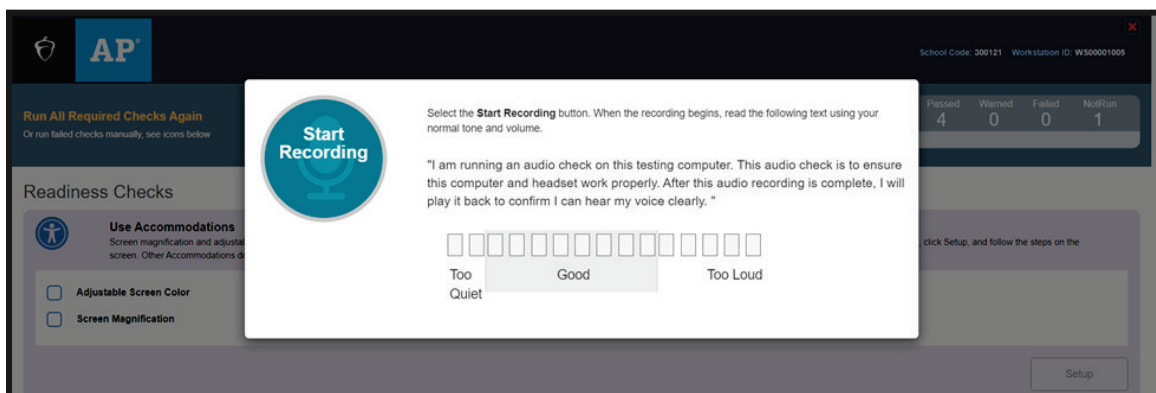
AP

×

School Code: 300121 Workstation ID: WS00001005

Run All Required Checks Again
Or run failed checks manually, see icons below

| Passed | Warned | Failed | NotRun |
|---|---|---|---|
| 4 | 0 | 0 | 1 |

Readiness Checks

Use Accommodations
Screen magnification and adjusta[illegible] screen. Other Accommodations d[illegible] click Setup, and follow the steps on the screen.

Adjustable Screen Color

Screen Magnification

Setup

Start Recording

Select the **Start Recording** button. When the recording begins, read the following text using your normal tone and volume.

"I am running an audio check on this testing computer. This audio check is to ensure this computer and headset work properly. After this audio recording is complete, I will play it back to confirm I can hear my voice clearly. "

Too Quiet

Good

Too Loud